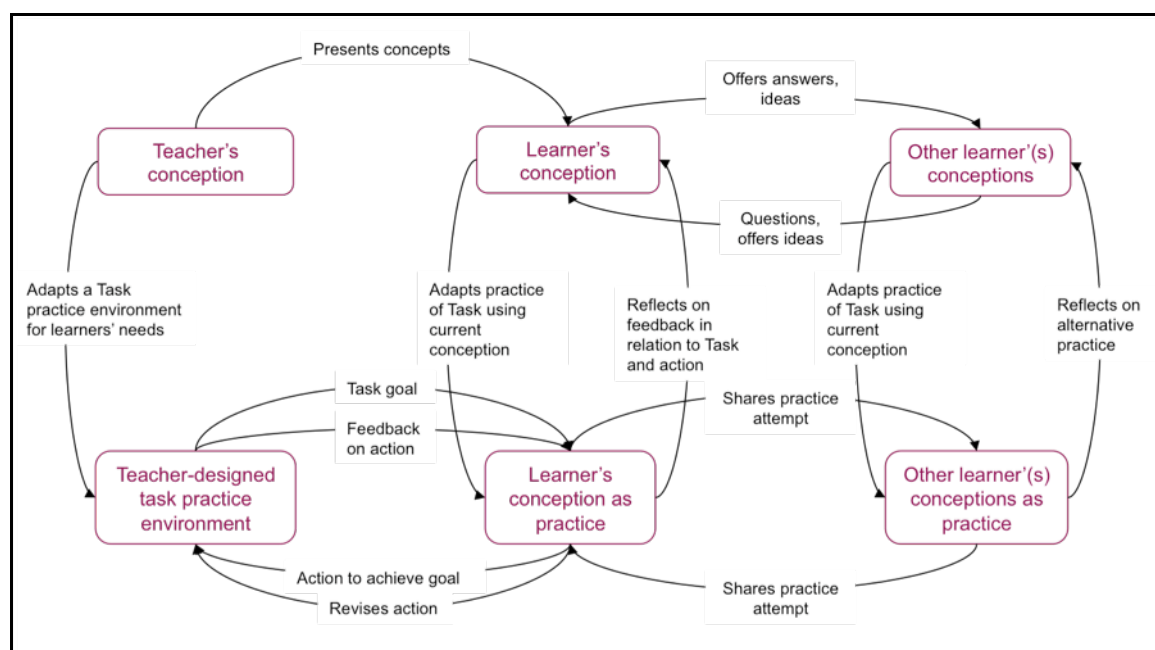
Presents concepts

Offers answers, ideas

Teacher's conception

Learner's conception

Other learner'(s) conceptions

Questions, offers ideas

Adapts a Task practice environment for learners' needs

Adapts practice of Task using current conception

Reflects on feedback in relation to Task and action

Adapts practice of Task using current conception

Reflects on alternative practice

Task goal

Feedback on action

Shares practice attempt

Teacher-designed task practice environment

Learner's conception as practice

Other learner'(s) conceptions as practice

Action to achieve goal

Revises action

Shares practice attempt